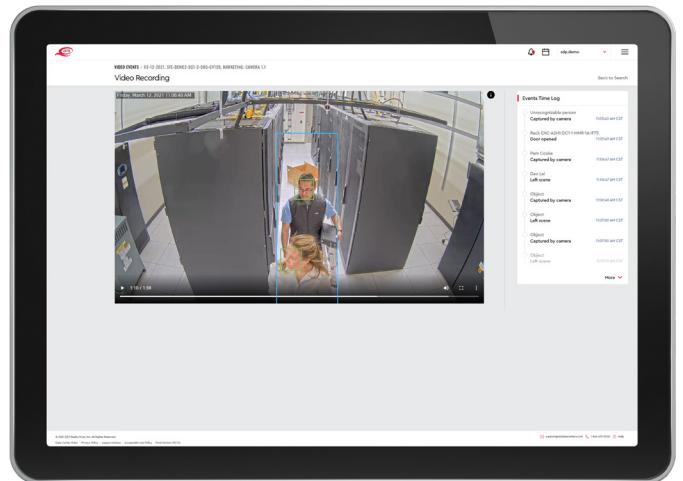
sdp.demo

VIDEO EVENTS / 03-12-2021, SITE-DEMO2-DC1-3-DBG-OFT20, RAWNETHS, CAMERA 1.1

Video Recording

Back to Search

Friday, March 12, 2021 11:00:40 AM

1:10 / 1:58

Events Time Log

Unrecognizable person
Captured by camera
11:03:43 AM CST

Rack DXC-A241-DC11-MMR-1A-R73
Door opened
11:03:43 AM CST

Pam Cooke
Captured by camera
11:03:47 AM CST

Dan Lei
Left scene
11:03:47 AM CST

Object
Captured by camera
11:03:48 AM CST

Object
Left scene
11:03:50 AM CST

Object
Captured by camera
11:03:50 AM CST

Object
Left scene
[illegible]

More

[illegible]